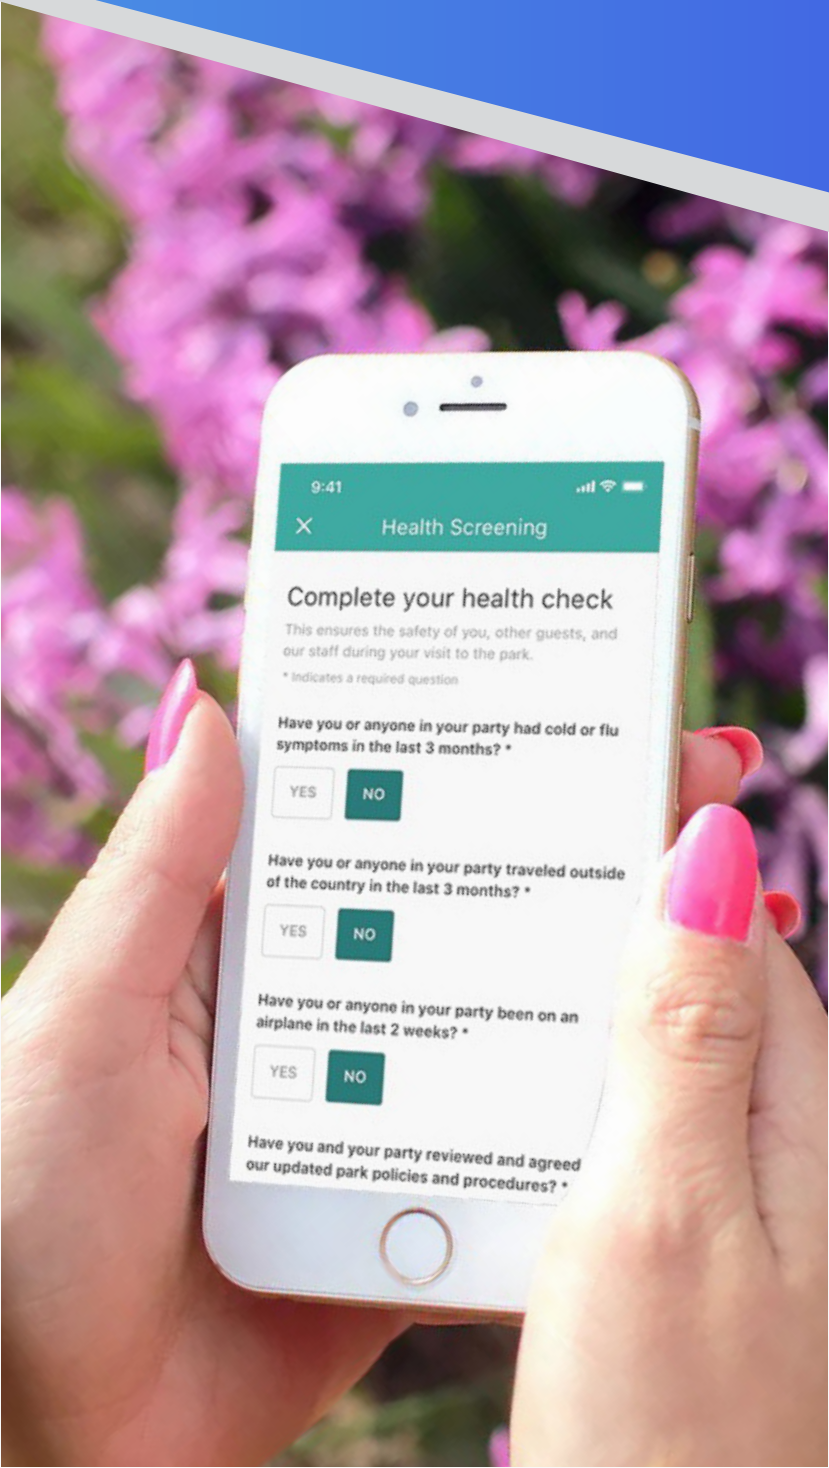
9:41

×

Health Screening

Complete your health check

This ensures the safety of you, other guests, and our staff during your visit to the park.

* Indicates a required question

Have you or anyone in your party had cold or flu symptoms in the last 3 months? *

YES

NO

Have you or anyone in your party traveled outside of the country in the last 3 months? *

YES

NO

Have you or anyone in your party been on an airplane in the last 2 weeks? *

YES

NO

Have you and your party reviewed and agreed our updated park policies and procedures? *